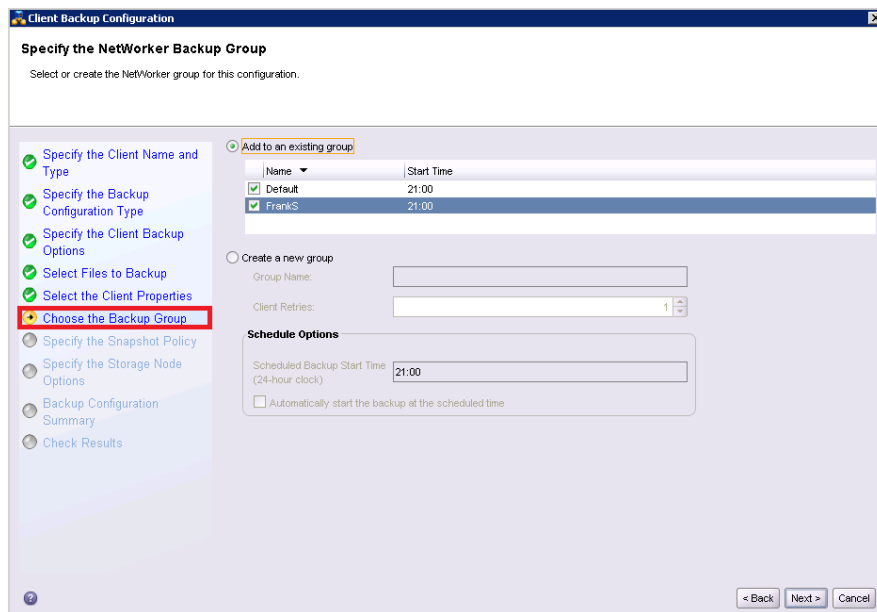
Client Backup Configuration

Specify the NetWorker Backup Group

Select or create the NetWorker group for this configuration.

Specify the Client Name and Type
Specify the Backup Configuration Type
Specify the Client Backup Options
Select Files to Backup
Select the Client Properties
Choose the Backup Group
Specify the Snapshot Policy
Specify the Storage Node Options
Backup Configuration Summary
Check Results

Add to an existing group

| Name | Start Time |
|---|---|
| Default | 21:00 |
| FrankS | 21:00 |

Create a new group

Group Name:

Client Retries: 1

Schedule Options

Scheduled Backup Start Time (24-hour clock) 21:00

Automatically start the backup at the scheduled time

< Back Next > Cancel